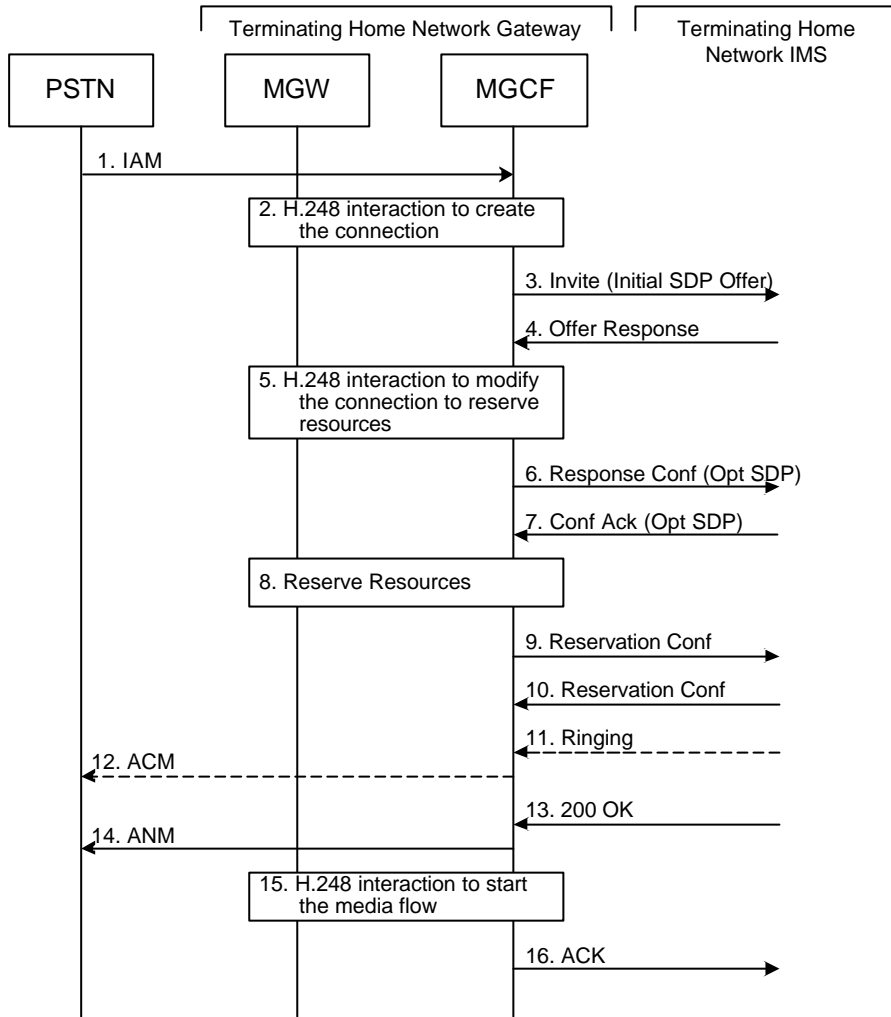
Terminating Home Network Gateway

Terminating Home Network IMS

PSTN

MGW

MGCF

1. IAM

2. H.248 interaction to create the connection

3. Invite (Initial SDP Offer)

4. Offer Response

5. H.248 interaction to modify the connection to reserve resources

6. Response Conf (Opt SDP)

7. Conf Ack (Opt SDP)

8. Reserve Resources

9. Reservation Conf

10. Reservation Conf

11. Ringing

12. ACM

13. 200 OK

14. ANM

15. H.248 interaction to start the media flow

16. ACK